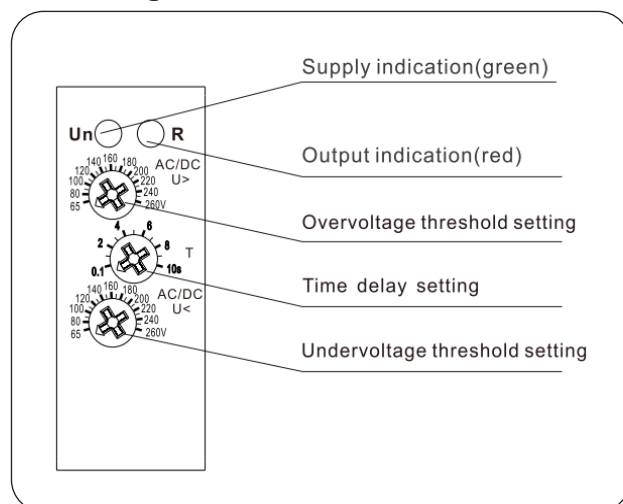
Un R

AC/DC U>
65 80 100 120 140 160 180 200 220 240 260V

T
0.1 2 4 6 8 10s

AC/DC U<
65 80 100 120 140 160 180 200 220 240 260V

Supply indication(green)

Output indication(red)

Overvoltage threshold setting

Time delay setting

Undervoltage threshold setting